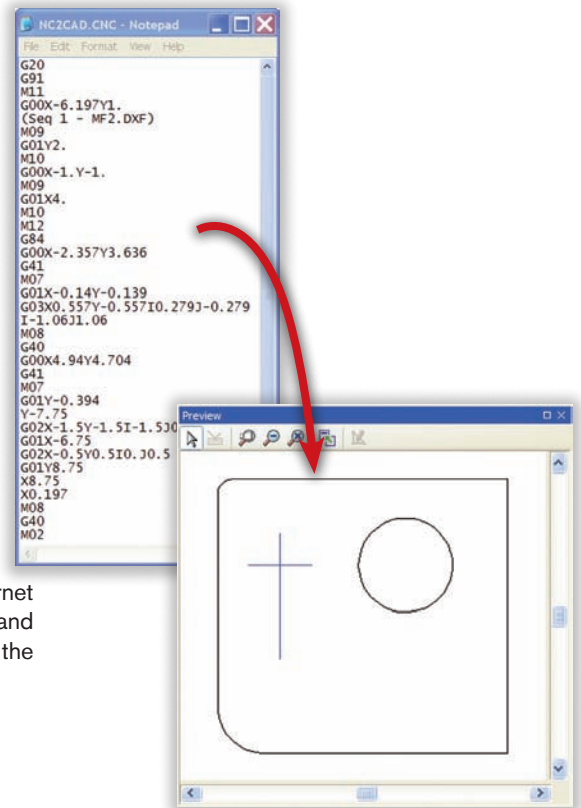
NC2CAD.CNC - Notepad

File Edit Format View Help

G20
G91
M11
G00X-6.197Y1.
(Seq 1 - MF2.DXF)
M09
G01Y2.
M10
G00X-1.Y-1.
M09
G01X4.
M10
M12
G84
G00X-2.357Y3.636
G41
M07
G01X-0.14Y-0.139
G03X0.557Y-0.557I0.279J-0.279
I-1.06J1.06
M08
G40
G00X4.94Y4.704
G41
M07
G01Y-0.394
Y-7.75
G02X-1.5Y-1.5I-1.5J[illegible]
G01X-6.75
G02X-0.5Y0.5I0.J0.5
G01Y8.75
X8.75
X0.197
M08
G40
M02

Preview

rnet
and
the